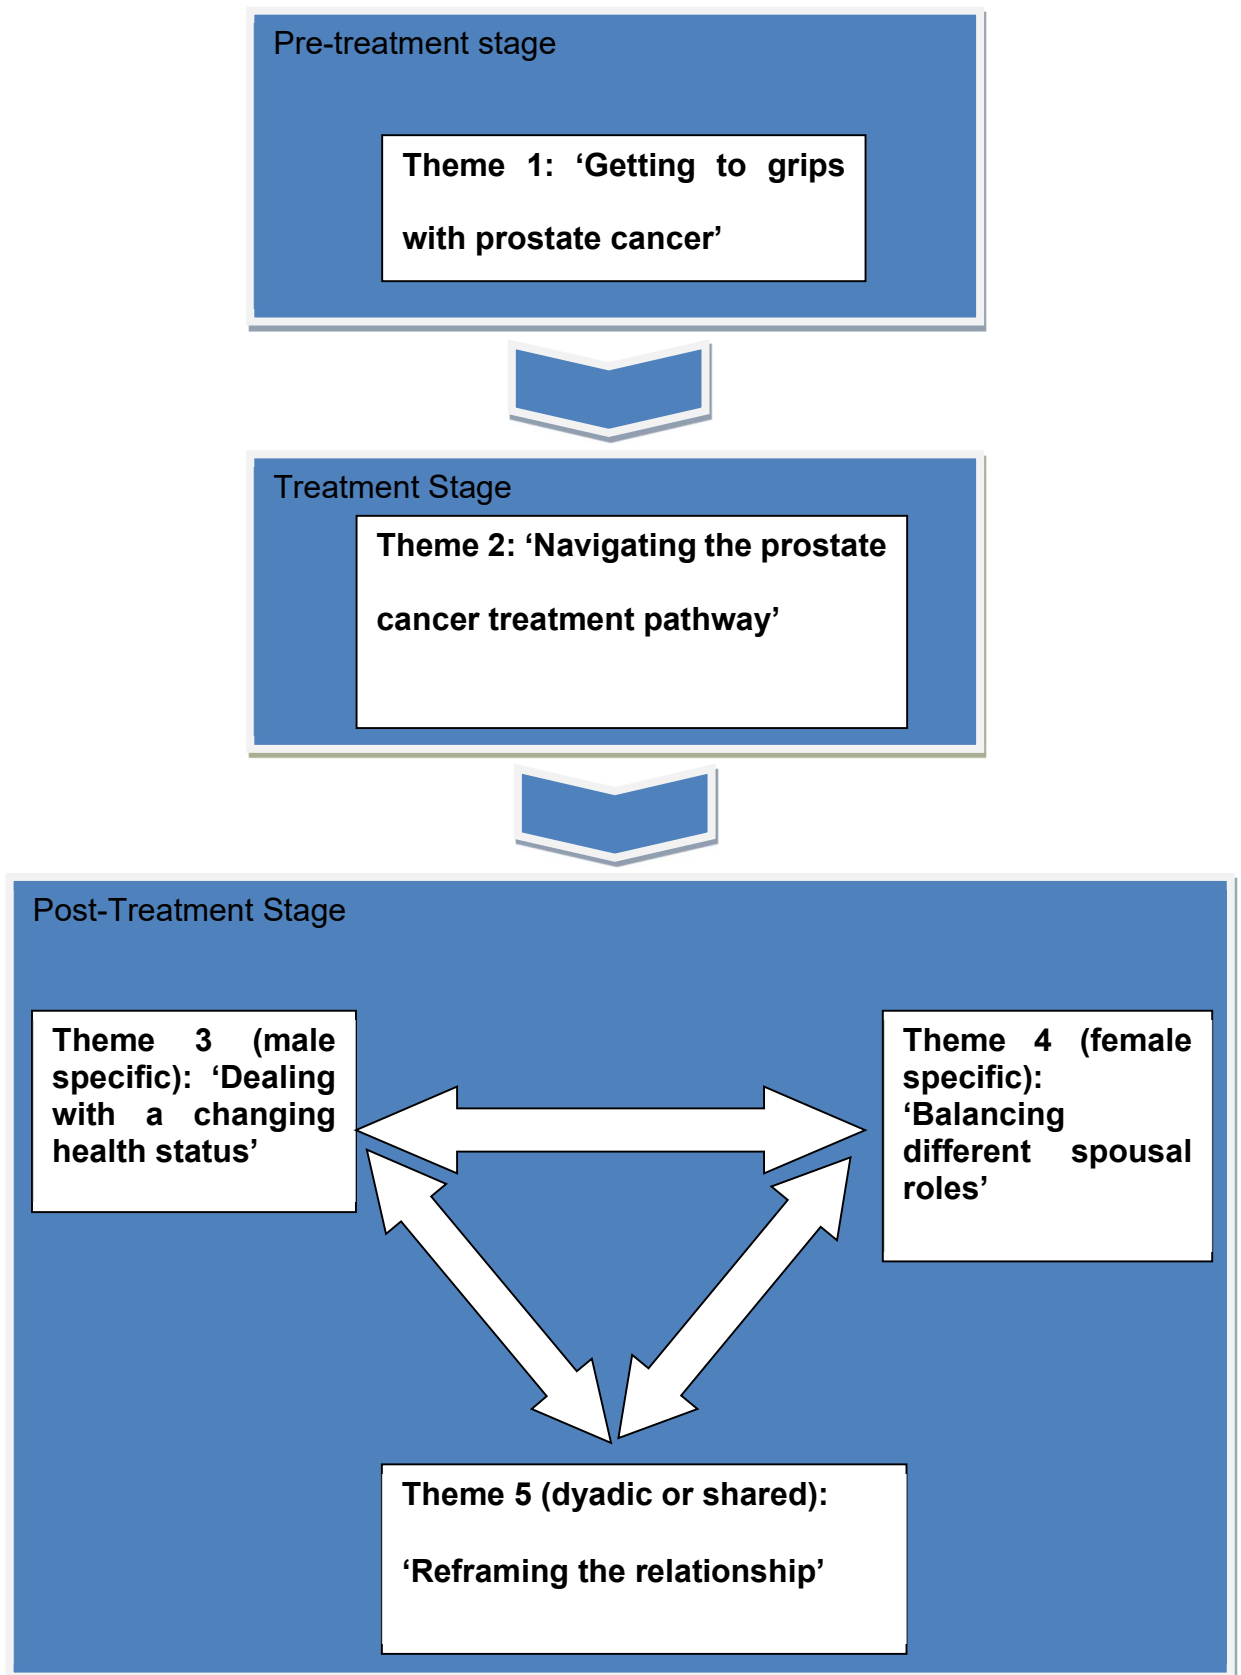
Pre-treatment stage

Theme 1: ‘Getting to grips with prostate cancer’

Treatment Stage

Theme 2: ‘Navigating the prostate cancer treatment pathway’

Post-Treatment Stage

Theme 3 (male specific): ‘Dealing with a changing health status’

Theme 4 (female specific): ‘Balancing different spousal roles’

Theme 5 (dyadic or shared):

‘Reframing the relationship’